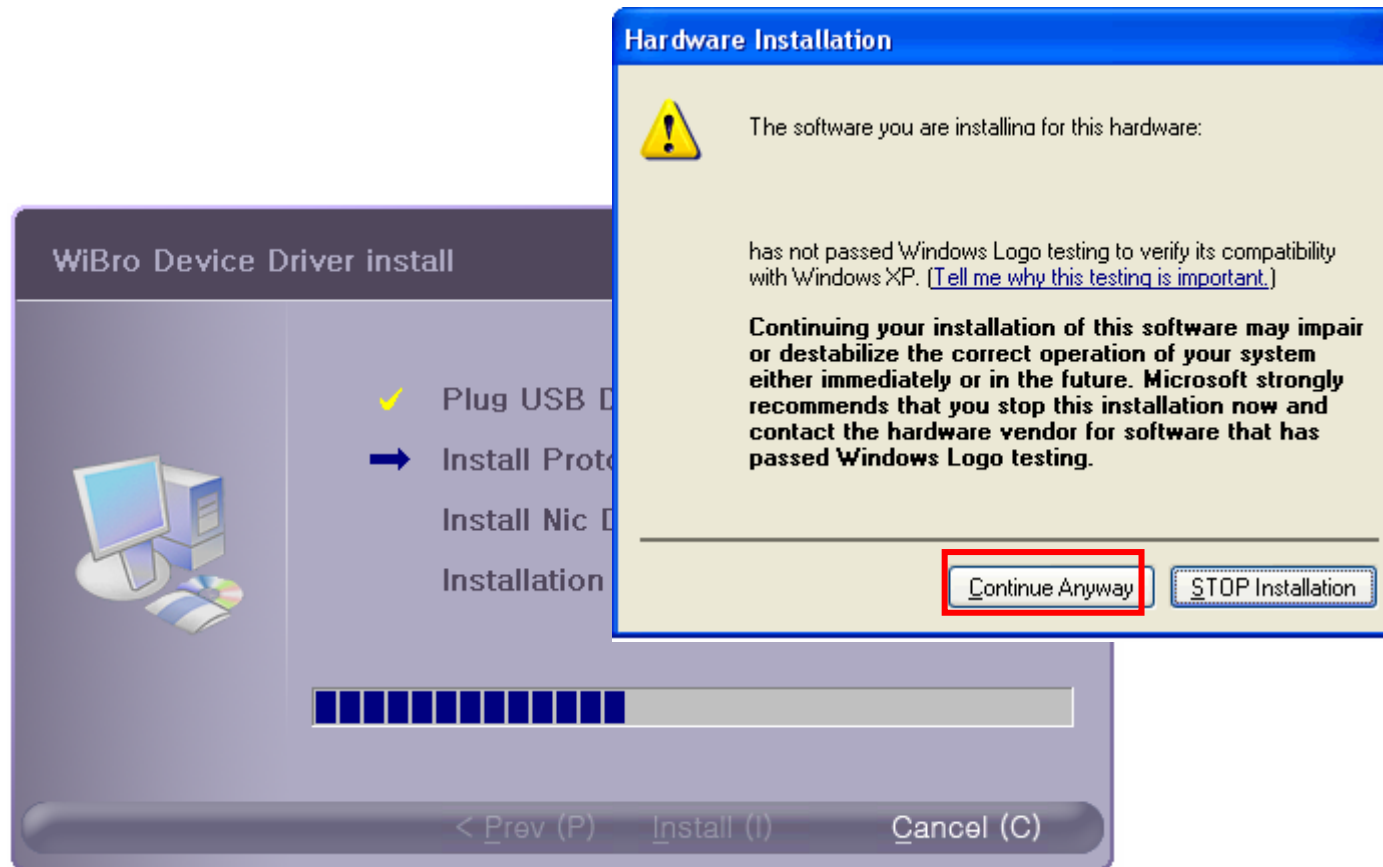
WiBro Device Driver install

Plug USB D

Install Proto

Install Nic D

Installation

< Prev (P)   Install (I)   Cancel (C)

Hardware Installation

The software you are installing for this hardware:

has not passed Windows Logo testing to verify its compatibility with Windows XP. (Tell me why this testing is important.)

Continuing your installation of this software may impair or destabilize the correct operation of your system either immediately or in the future. Microsoft strongly recommends that you stop this installation now and contact the hardware vendor for software that has passed Windows Logo testing.

Continue Anyway   STOP Installation